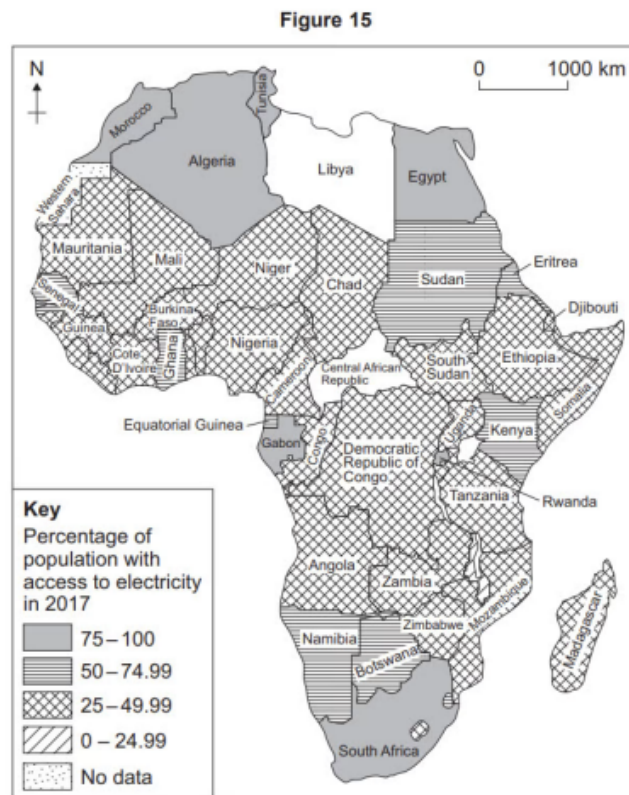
Figure 15

N

0 1000 km

Tunisia
Morocco
Algeria
Libya
Egypt
Western Sahara
Mauritania
Mali
Niger
Chad
Sudan
Eritrea
Djibouti
Senegal
Guinea
Burkina Faso
Nigeria
Cote D'Ivoire
Ghana
Cameroon
Central African Republic
South Sudan
Ethiopia
Somalia
Equatorial Guinea
Gabon
Congo
Uganda
Kenya
Democratic Republic of Congo
Rwanda
Tanzania
Angola
Zambia
Mozambique
Madagascar
Zimbabwe
Namibia
Botswana
South Africa

Key
Percentage of population with access to electricity in 2017
75 – 100
50 – 74.99
25 – 49.99
0 – 24.99
No data